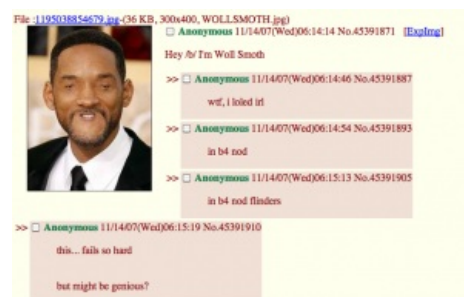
File :1195038854679.jpg-(36 KB, 300x400, WOLLSMOTH.jpg)

Anonymous 11/14/07(Wed)06:14:14 No.45391871 [Expimg]

Hey /b/ I'm Woll Smoth

>> Anonymous 11/14/07(Wed)06:14:46 No.45391887

wtf, i loled irl

>> Anonymous 11/14/07(Wed)06:14:54 No.45391893

in b4 nod

>> Anonymous 11/14/07(Wed)06:15:13 No.45391905

in b4 nod flinders

>> Anonymous 11/14/07(Wed)06:15:19 No.45391910

this... fails so hard

but might be genious?